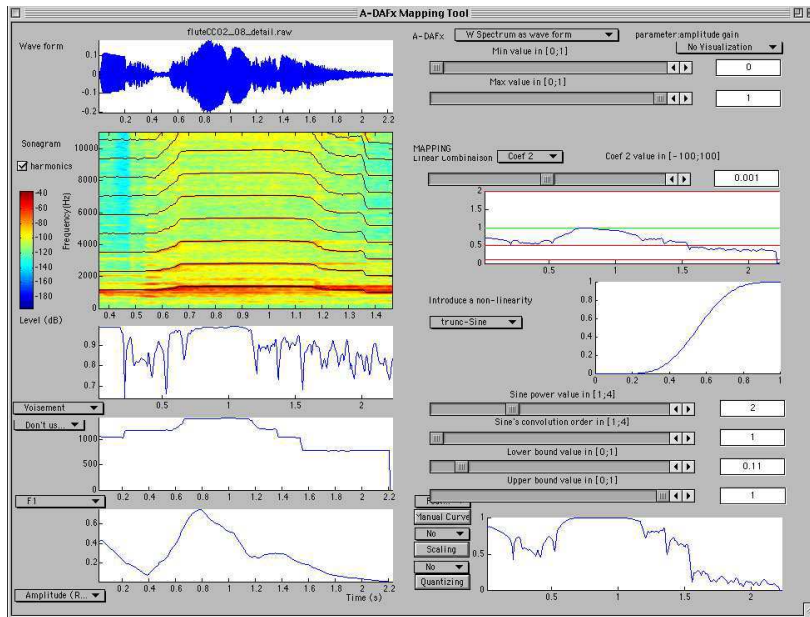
A-DAFx Mapping Tool

Wave form

fluteCCO2_08_detail.raw

0.1
0
-0.1
-0.2
0.2 0.4 0.6 0.8 1 1.2 1.4 1.6 1.8 2 2.2

Sonagram

harmonics

10000
8000
6000
4000
2000
0

Frequency (Hz)

-40
-60
-80
-100
-120
-140
-160
-180

Level (dB)

0.4 0.5 0.6 0.7 0.8 0.9 1 1.1 1.2 1.3 1.4

0.9
0.8
0.7

0.5 1 1.5 2

Voisement

Don't us...

1000
500

F1

0.2 0.4 0.6 0.8 1 1.2 1.4 1.6 1.8 2 2.2

0.6
0.4
0.2

Amplitude (R...

0.2 0.4 0.6 0.8 1 1.2 1.4 1.6 1.8 2 2.2
Time (s)

A-DAFx

W Spectrum as wave form

parameter:amplitude gain

No Visualization

Min value in [0;1]

0

Max value in [0;1]

1

MAPPING
Linear Combinaison

Coef 2

Coef 2 value in [-100;100]

0.001

2
1.5
1
0.5
0
0.5 1 1.5 2

Introduce a non-linearity

trunc-Sine

1
0.5
0
0 0.2 0.4 0.6 0.8 1

Sine power value in [1;4]

2

Sine's convolution order in [1;4]

1

Lower bound value in [0;1]

0.11

Upper bound value in [0;1]

1

Manual Curve

No

Scaling

No

Quantizing

1
0.5
0
0.5 1 1.5 2